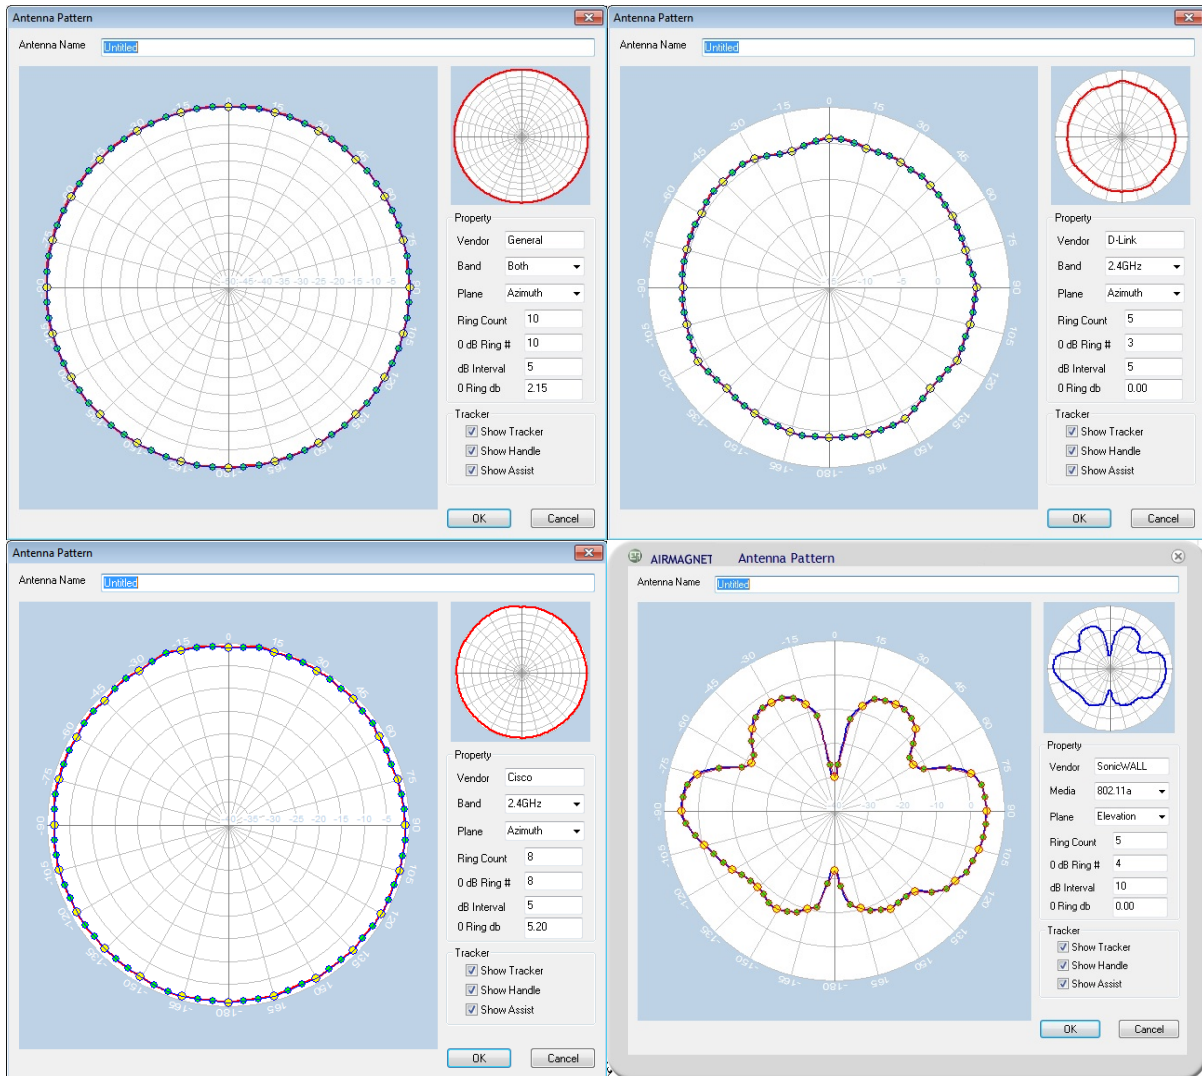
Antenna Pattern

Antenna Name Untitled

-45 -40 -35 -30 -25 -20 -15 -10 -5

Property

Vendor General

Band Both

Plane Azimuth

Ring Count 10

0 dB Ring # 10

dB Interval 5

0 Ring db 2.15

Tracker

Show Tracker

Show Handle

Show Assist

OK Cancel

Antenna Pattern

Antenna Name Untitled

0 15 30 45 60 75 90 105 120 135 150 165 180 -165 -150 -135 -120 -105 -90 -75 -60 -45 -30 -15

-10 -5 0

Property

Vendor D-Link

Band 2.4GHz

Plane Azimuth

Ring Count 5

0 dB Ring # 3

dB Interval 5

0 Ring db 0.00

Tracker

Show Tracker

Show Handle

Show Assist

OK Cancel

Antenna Pattern

Antenna Name Untitled

0 15 30 45 60 75 90 105 120 135 150 165 180 -165 -150 -135 -120 -105 -90 -75 -60 -45 -30 -15

-40 -35 -30 -25 -20 -15 -10 -5

Property

Vendor Cisco

Band 2.4GHz

Plane Azimuth

Ring Count 8

0 dB Ring # 8

dB Interval 5

0 Ring db 5.20

Tracker

Show Tracker

Show Handle

Show Assist

OK Cancel

AIRMAGNET Antenna Pattern

Antenna Name Untitled

0 15 30 45 60 75 90 105 120 135 150 165 180 -165 -150 -135 -120 -105 -90 -75 -60 -45 -30 -15

-30 -20 -10 0

Property

Vendor SonicWALL

Media 802.11a

Plane Elevation

Ring Count 5

0 dB Ring # 4

dB Interval 10

0 Ring db 0.00

Tracker

Show Tracker

Show Handle

Show Assist

OK Cancel